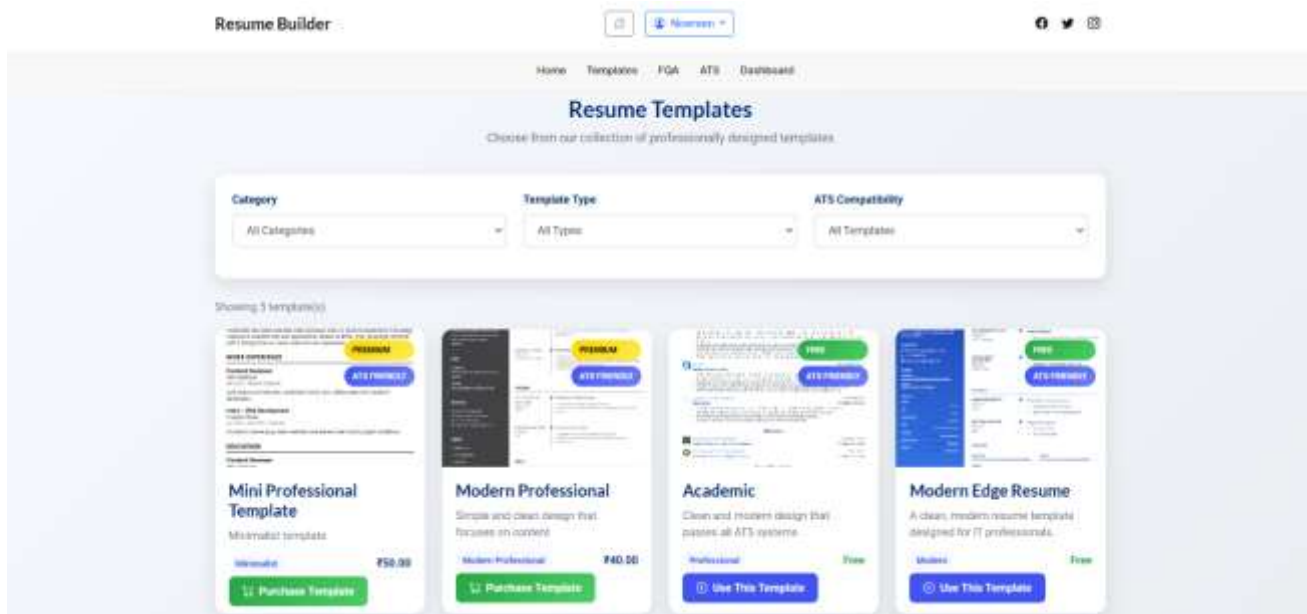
Resume Builder

Noorsen

Home Templates FQA ATS Dashboard

Resume Templates

Choose from our collection of professionally designed templates

Category
All Categories

Template Type
All Types

ATS Compatibility
All Templates

Showing 5 template(s)

PREMIUM
ATS FRIENDLY

Mini Professional Template

Minimalist template

Minimalist ₹50.00

Purchase Template

PREMIUM
ATS FRIENDLY

Modern Professional

Simple and clean design that focuses on content

Modern Professional ₹40.00

Purchase Template

FREE
ATS FRIENDLY

Academic

Clean and modern design that passes all ATS systems

Professional Free

Use This Template

FREE
ATS FRIENDLY

Modern Edge Resume

A clean, modern resume template designed for IT professionals.

Modern Free

Use This Template